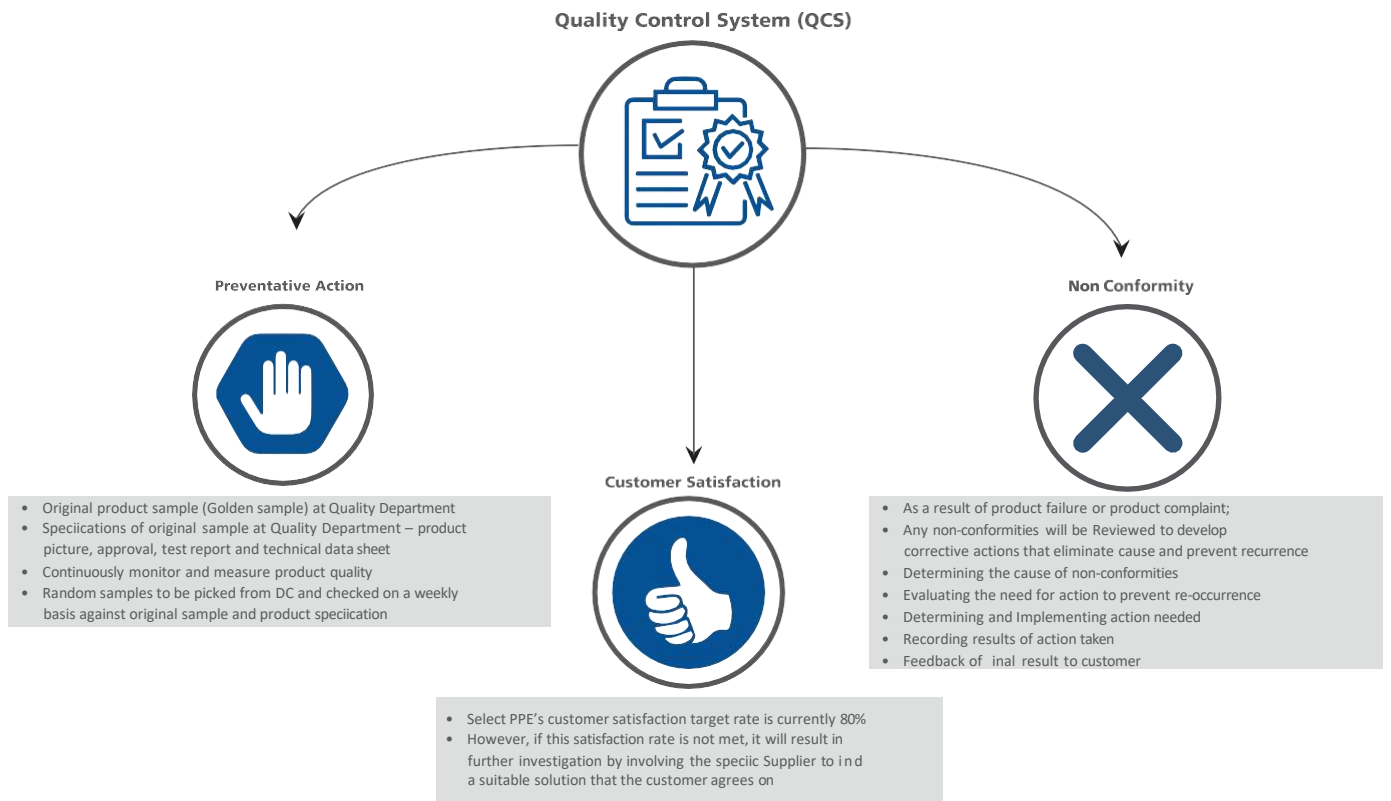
Quality Control System (QCS)

Preventative Action

- Original product sample (Golden sample) at Quality Department
- Speciications of original sample at Quality Department – product picture, approval, test report and technical data sheet
- Continuously monitor and measure product quality
- Random samples to be picked from DC and checked on a weekly basis against original sample and product speciication

Customer Satisfaction

- Select PPE's customer satisfaction target rate is currently 80%
- However, if this satisfaction rate is not met, it will result in further investigation by involving the speciic Supplier to ind a suitable solution that the customer agrees on

Non Conformity

- As a result of product failure or product complaint;
- Any non-conformities will be Reviewed to develop corrective actions that eliminate cause and prevent recurrence
- Determining the cause of non-conformities
- Evaluating the need for action to prevent re-occurrence
- Determining and Implementing action needed
- Recording results of action taken
- Feedback of inal result to customer